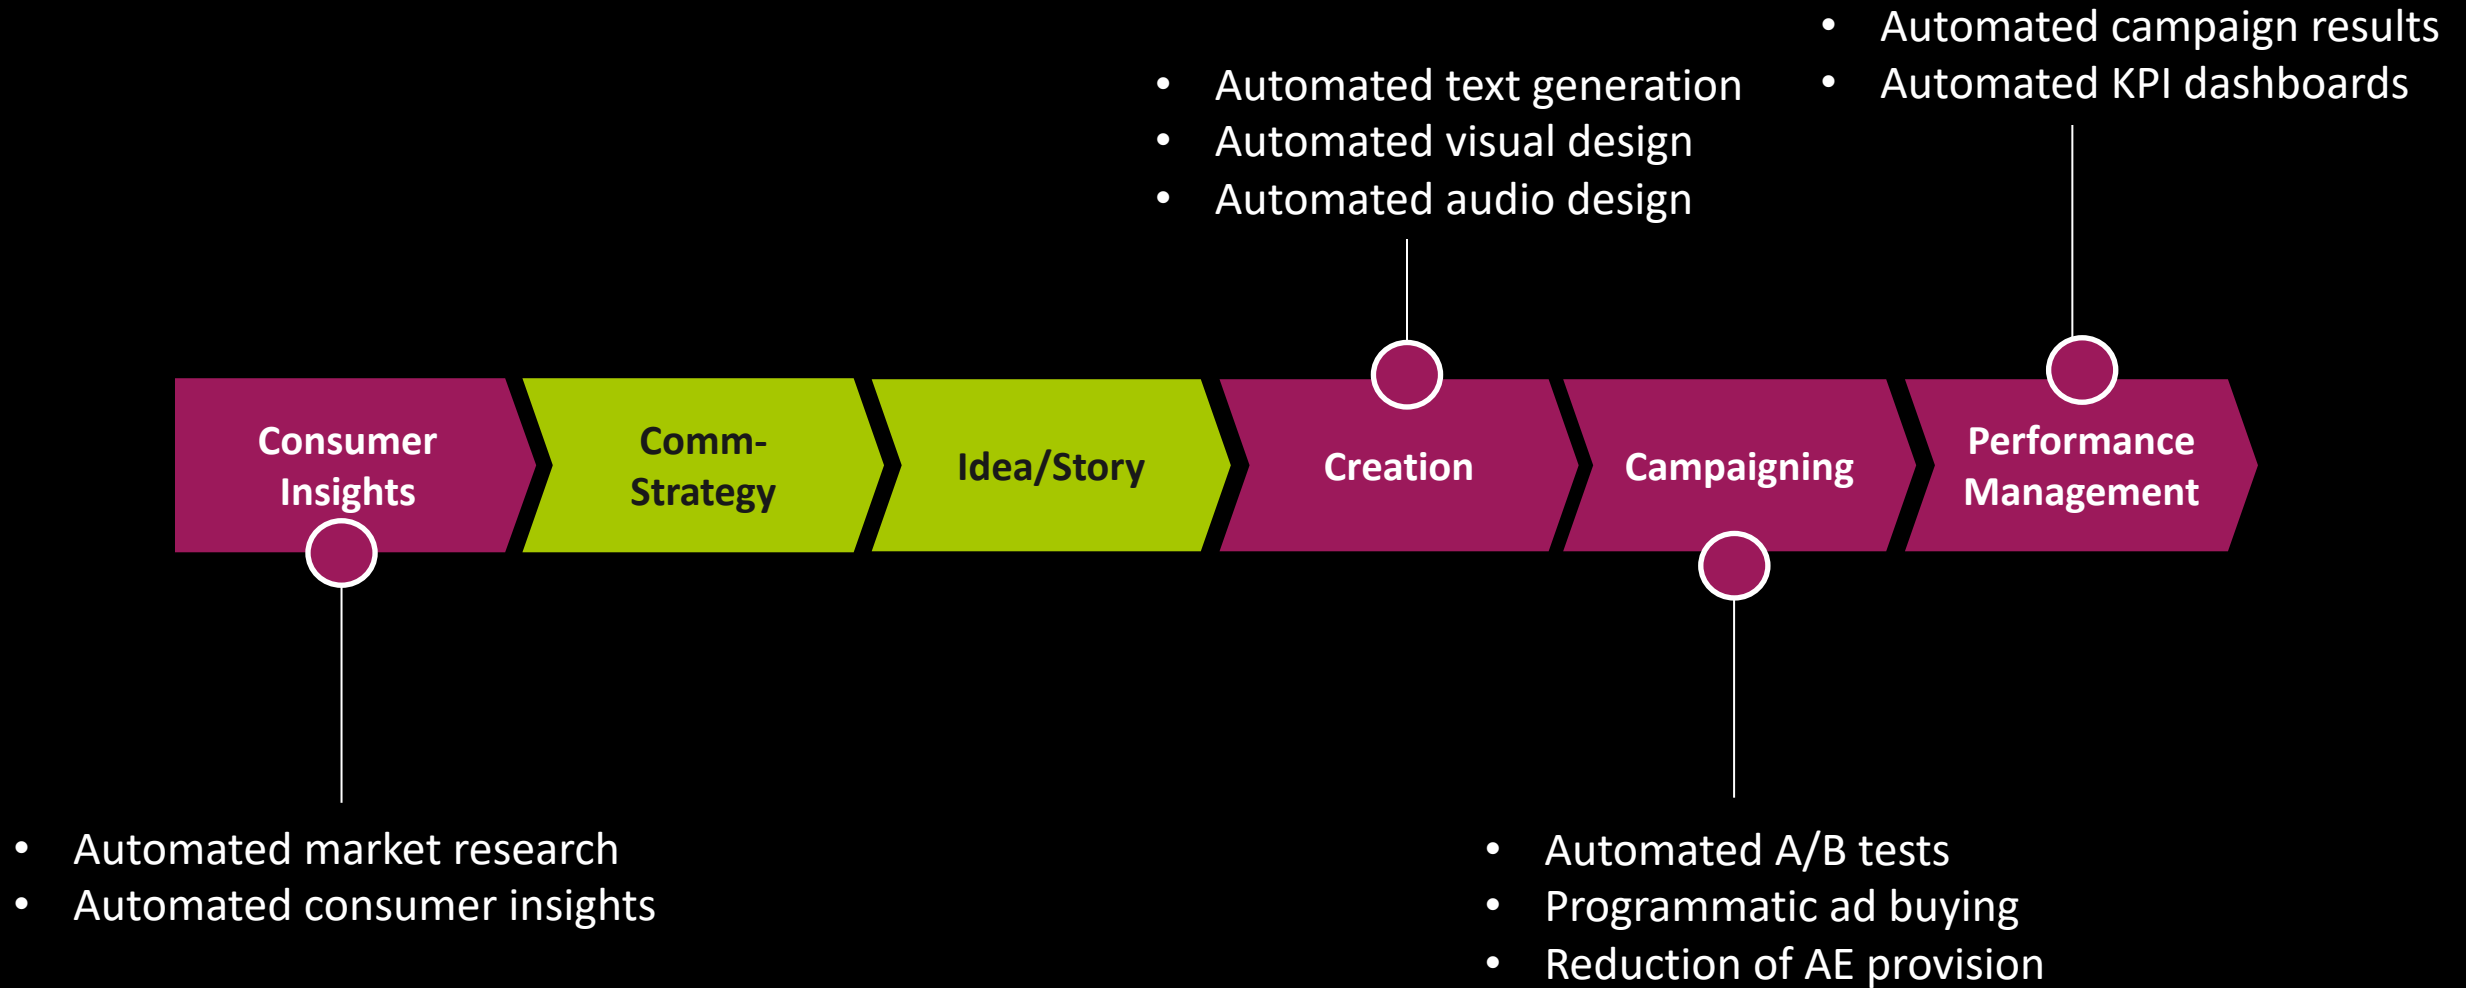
- Automated campaign results
- Automated KPI dashboards

- Automated text generation
- Automated visual design
- Automated audio design

Consumer Insights

Comm-Strategy

Idea/Story

Creation

Campaigning

Performance Management

- Automated market research
- Automated consumer insights

- Automated A/B tests
- Programmatic ad buying
- Reduction of AE provision